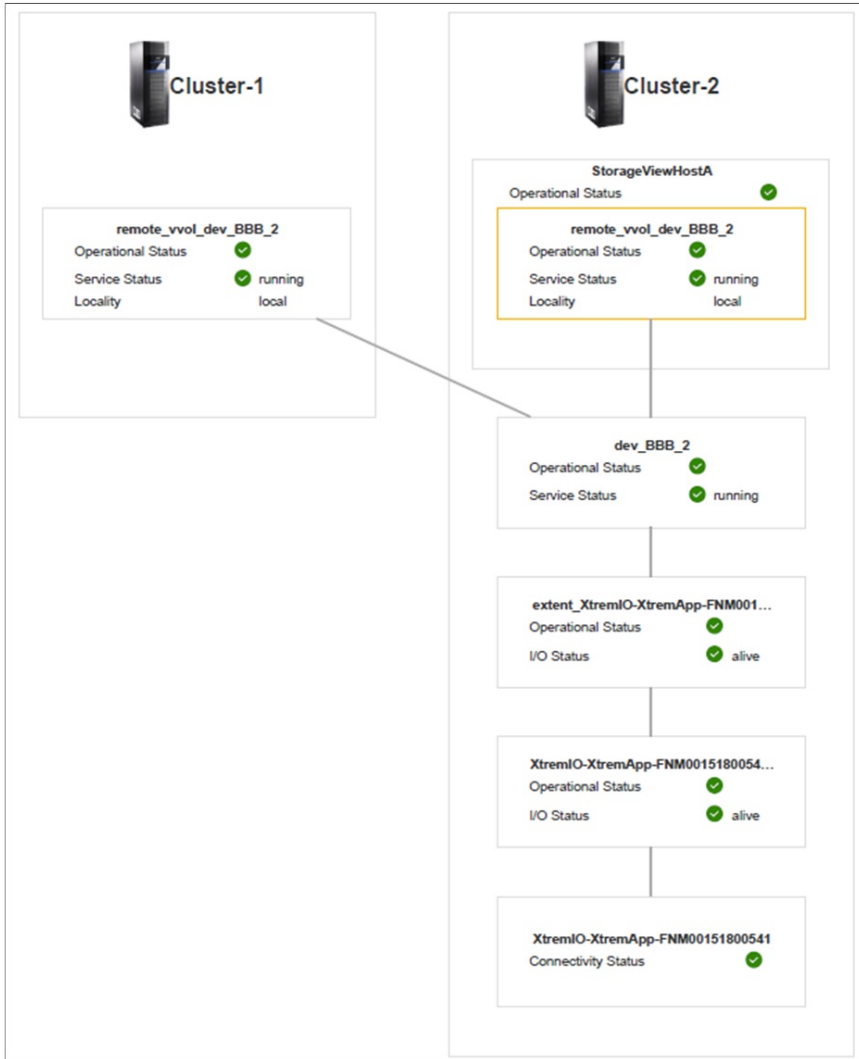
Cluster-1

remote_vvol_dev_BBB_2
Operational Status
Service Status running
Locality local

Cluster-2

StorageViewHostA
Operational Status

remote_vvol_dev_BBB_2
Operational Status
Service Status running
Locality local

dev_BBB_2
Operational Status
Service Status running

extent_XtremIO-XtremApp-FNM001...
Operational Status
I/O Status alive

XtremIO-XtremApp-FNM0015180054...
Operational Status
I/O Status alive

XtremIO-XtremApp-FNM00151800541
Connectivity Status